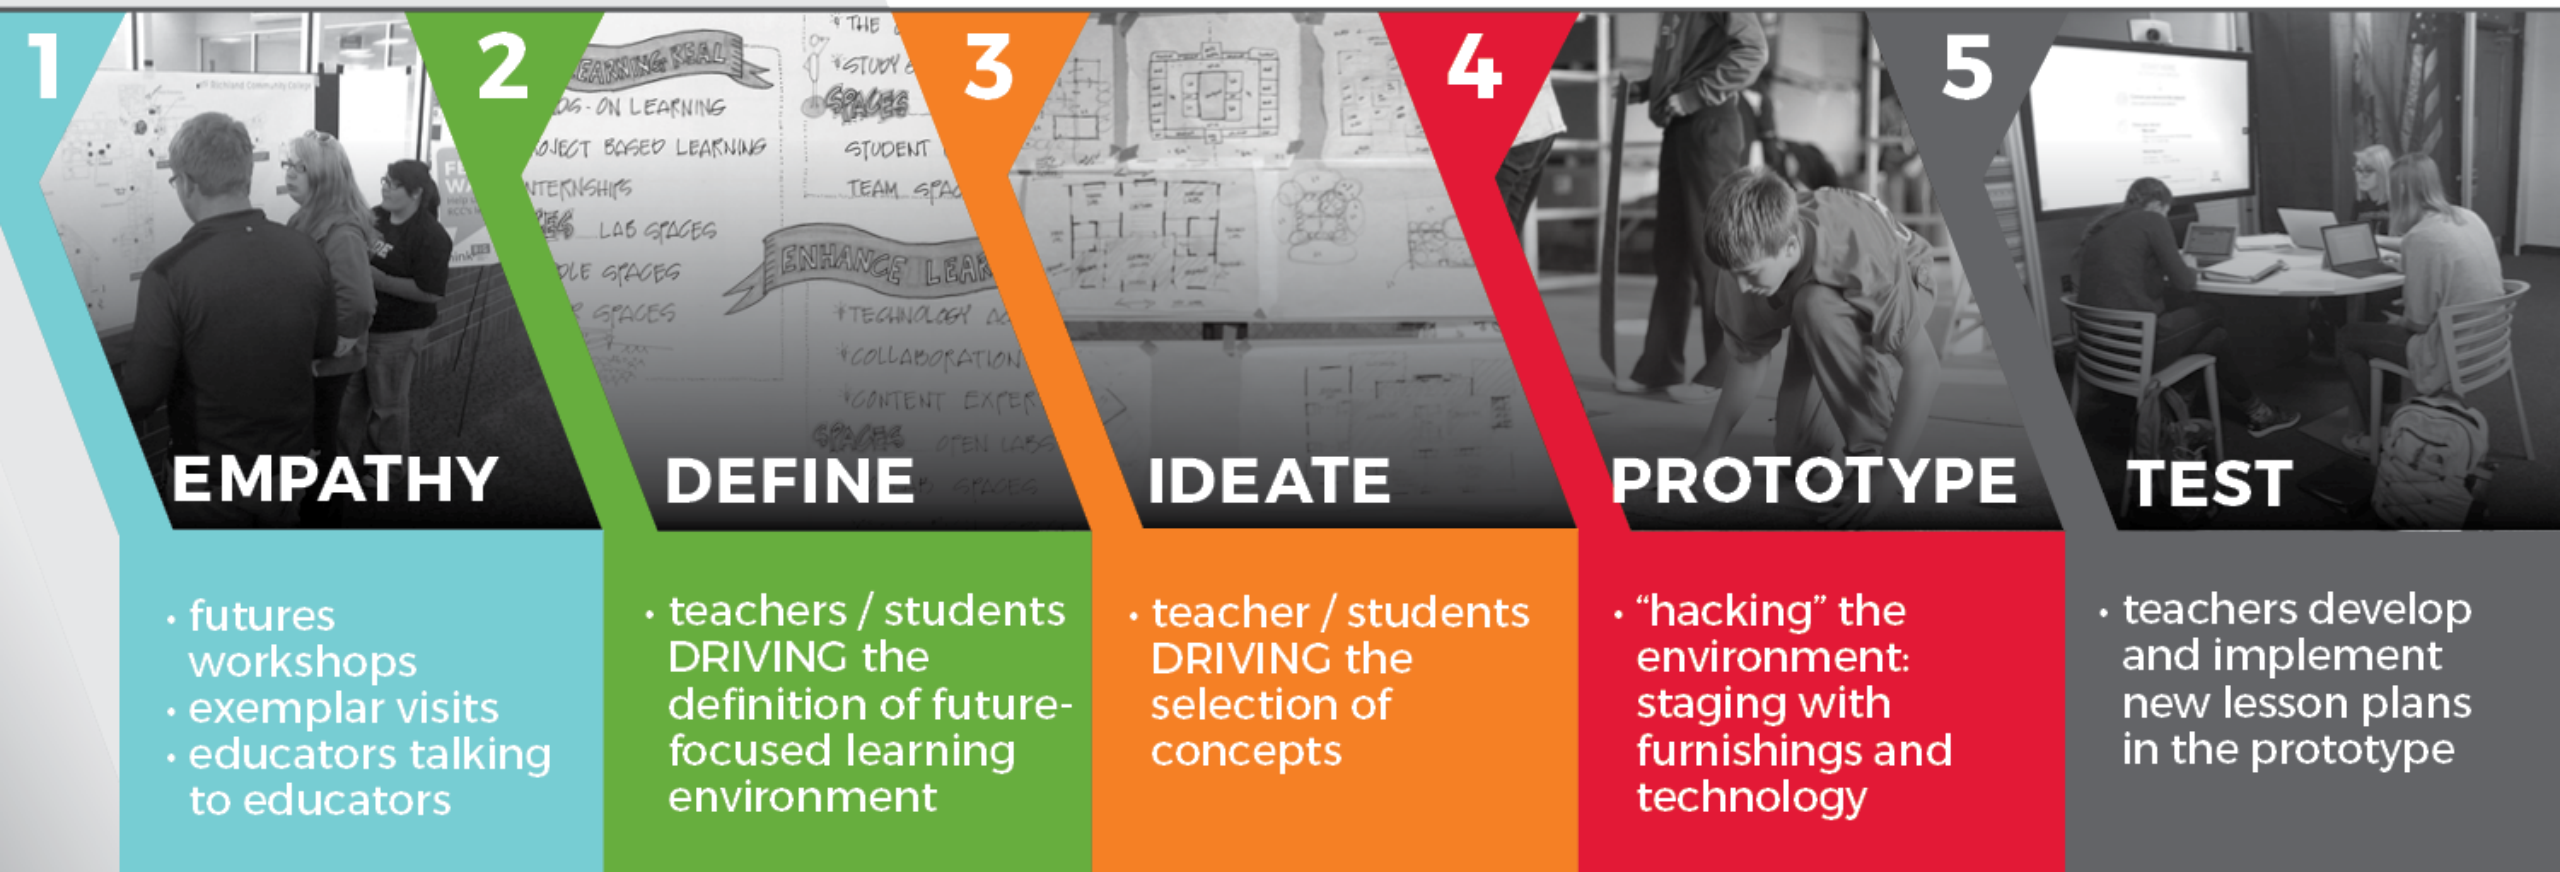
1

EMPATHY

• futures workshops
• exemplar visits
• educators talking to educators

2

EARNING REAL
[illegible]DS-ON LEARNING
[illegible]OJECT BASED LEARNING
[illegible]NTERNSHIPS
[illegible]ES LAB SPACES
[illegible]OLE SPACES
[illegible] SPACES

* THE
* STUDY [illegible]
SPACES
STUDENT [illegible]
TEAM SPA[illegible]
ENHANCE LEAR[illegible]
* TECHNOLOGY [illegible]
* COLLABORATION
* CONTENT EXPER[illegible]
SPACES OPEN LABS
SPACES

DEFINE

• teachers / students DRIVING the definition of future-focused learning environment

3

IDEATE

• teacher / students DRIVING the selection of concepts

4

PROTOTYPE

• “hacking” the environment: staging with furnishings and technology

5

TEST

• teachers develop and implement new lesson plans in the prototype